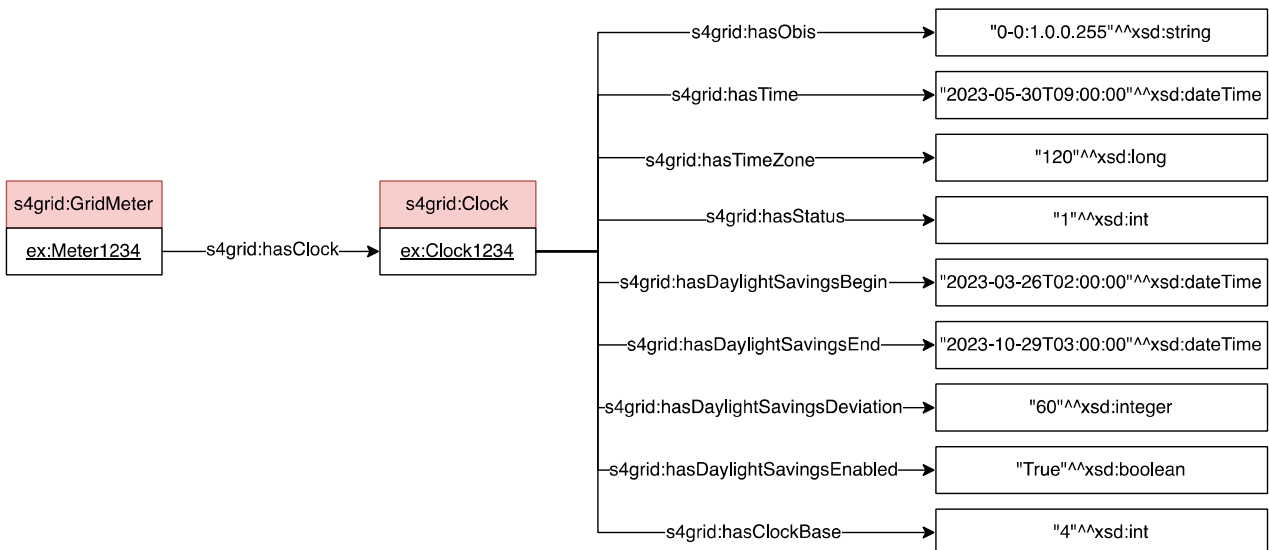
s4grid:GridMeter

ex:Meter1234

s4grid:hasClock

s4grid:Clock

ex:Clock1234

s4grid:hasObis
"0-0:1.0.0.255"^^xsd:string

s4grid:hasTime
"2023-05-30T09:00:00"^^xsd:dateTime

s4grid:hasTimeZone
"120"^^xsd:long

s4grid:hasStatus
"1"^^xsd:int

s4grid:hasDaylightSavingsBegin
"2023-03-26T02:00:00"^^xsd:dateTime

s4grid:hasDaylightSavingsEnd
"2023-10-29T03:00:00"^^xsd:dateTime

s4grid:hasDaylightSavingsDeviation
"60"^^xsd:integer

s4grid:hasDaylightSavingsEnabled
"True"^^xsd:boolean

s4grid:hasClockBase
"4"^^xsd:int